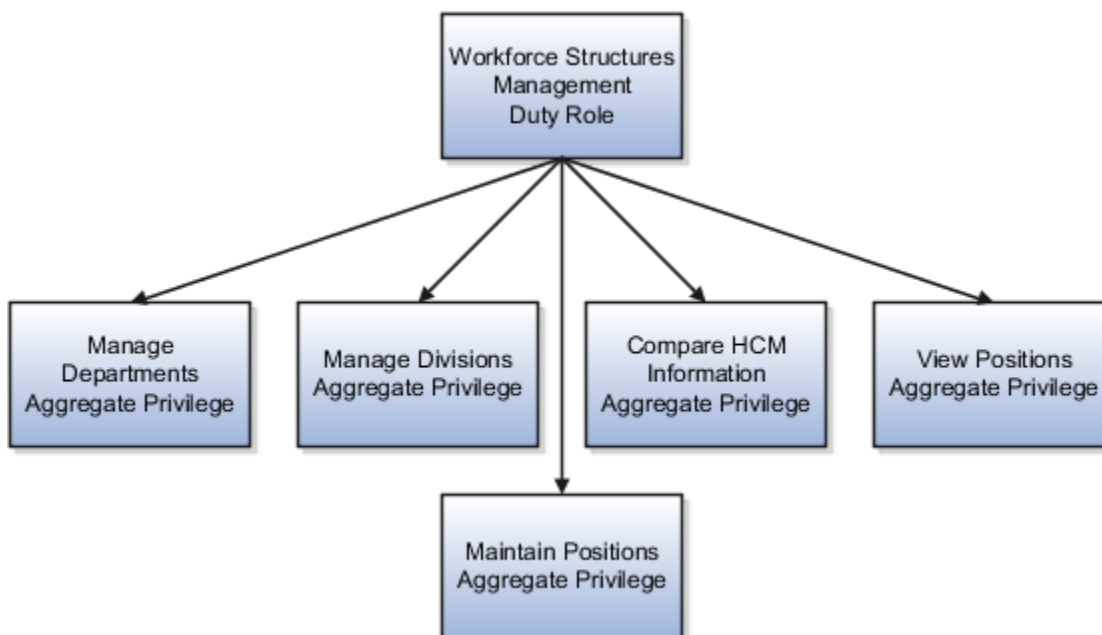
Workforce Structures Management Duty Role

Manage Departments Aggregate Privilege

Manage Divisions Aggregate Privilege

Compare HCM Information Aggregate Privilege

View Positions Aggregate Privilege

Maintain Positions Aggregate Privilege